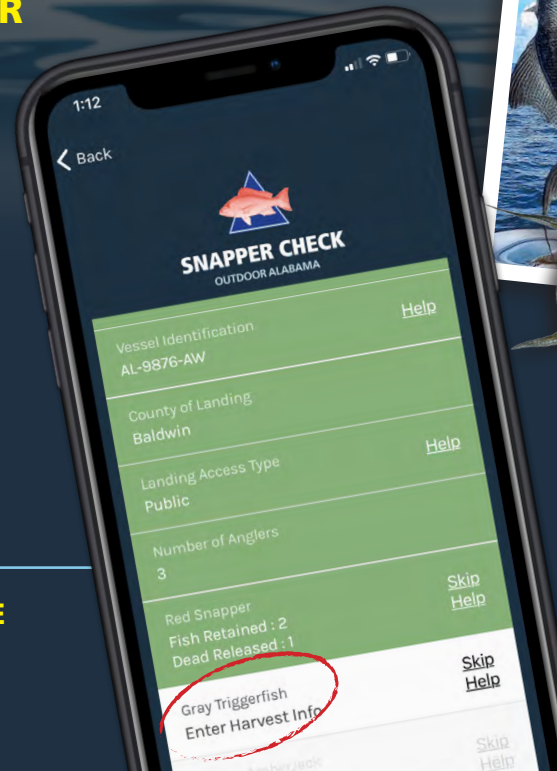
R

E

1:12

Back

SNAPPER CHECK
OUTDOOR ALABAMA

Vessel Identification
AL-9876-AW
Help

County of Landing
Baldwin

Landing Access Type
Public
Help

Number of Anglers
3

Red Snapper
Fish Retained : 2
Dead Released : 1
Skip
Help

Gray Triggerfish
Enter Harvest Info
Skip
Help

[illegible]
Skip
Help